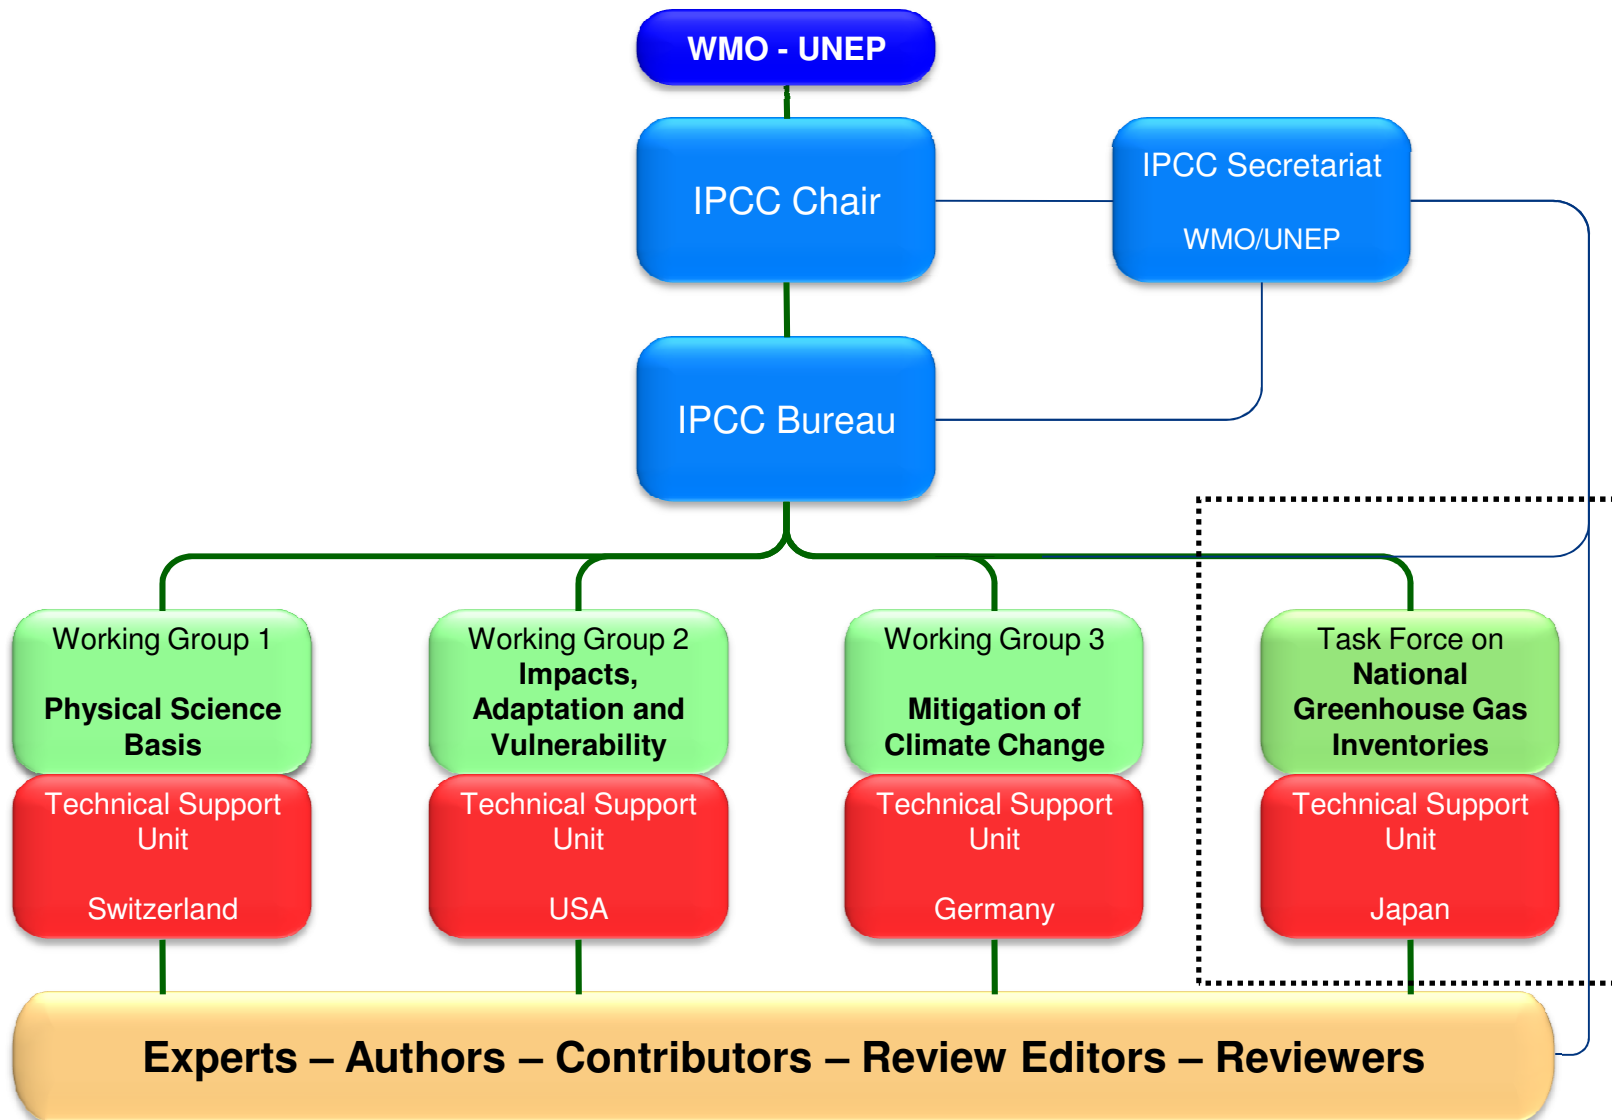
WMO - UNEP

IPCC Chair

IPCC Secretariat

WMO/UNEP

IPCC Bureau

Working Group 1

Physical Science Basis

Technical Support Unit

Switzerland

Working Group 2
Impacts, Adaptation and Vulnerability

Technical Support Unit

USA

Working Group 3

Mitigation of Climate Change

Technical Support Unit

Germany

Task Force on
National Greenhouse Gas Inventories

Technical Support Unit

Japan

Experts – Authors – Contributors – Review Editors – Reviewers